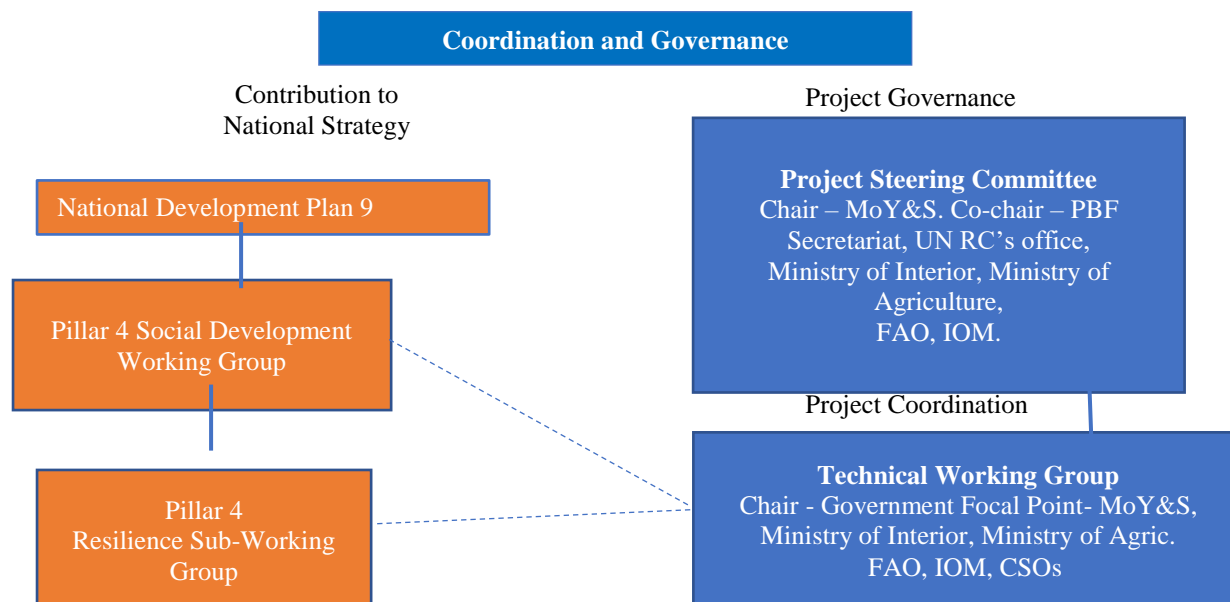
Coordination and Governance

Contribution to National Strategy

National Development Plan 9

Pillar 4 Social Development Working Group

Pillar 4 Resilience Sub-Working Group

Project Governance

**Project Steering Committee**
Chair – MoY&S. Co-chair – PBF Secretariat, UN RC's office, Ministry of Interior, Ministry of Agriculture, FAO, IOM.

Project Coordination

**Technical Working Group**
Chair - Government Focal Point- MoY&S, Ministry of Interior, Ministry of Agric. FAO, IOM, CSOs